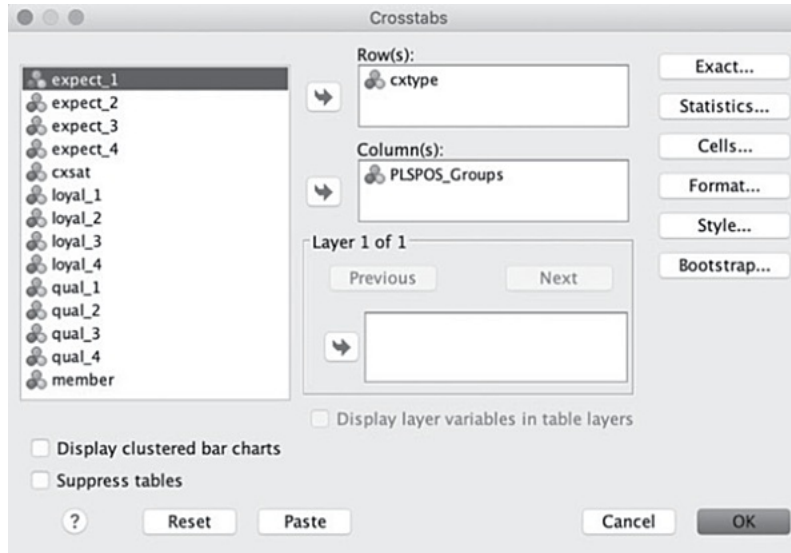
Crosstabs

expect_1
expect_2
expect_3
expect_4
cxsat
loyal_1
loyal_2
loyal_3
loyal_4
qual_1
qual_2
qual_3
qual_4
member

Row(s):
cxtype

Column(s):
PLSPOS_Groups

Layer 1 of 1
Previous
Next

Display layer variables in table layers

Exact...
Statistics...
Cells...
Format...
Style...
Bootstrap...

Display clustered bar charts
Suppress tables

?
Reset
Paste
Cancel
OK